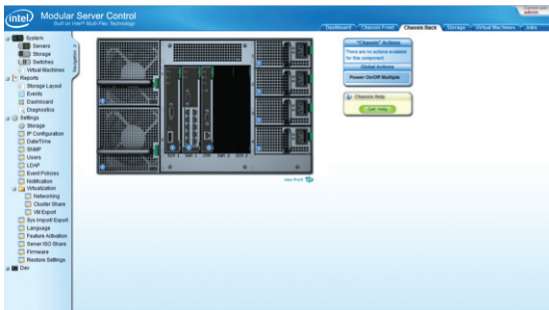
intel Modular Server Control
Built on Intel® Multi-Flex Technology

Current user: admin

Dashboard | Chassis Front | Chassis Back | Storage | Virtual Machines | Jobs

Navigation

System
Servers
Storage
Switches
Virtual Machines
Reports
Storage Layout
Events
Dashboard
Diagnostics
Settings
Storage
IP Configuration
Date/Time
SNMP
Users
LDAP
Event Policies
Notification
Virtualization
Networking
Cluster Share
VM Export
Sys Import/ Export
Language
Feature Activation
Server ISO Share
Firmware
Restore Settings
Dev

"Chassis" Actions
There are no actions available for this component.
Global Actions
Power On/Off Multiple

Chassis Help
Get Help

view front